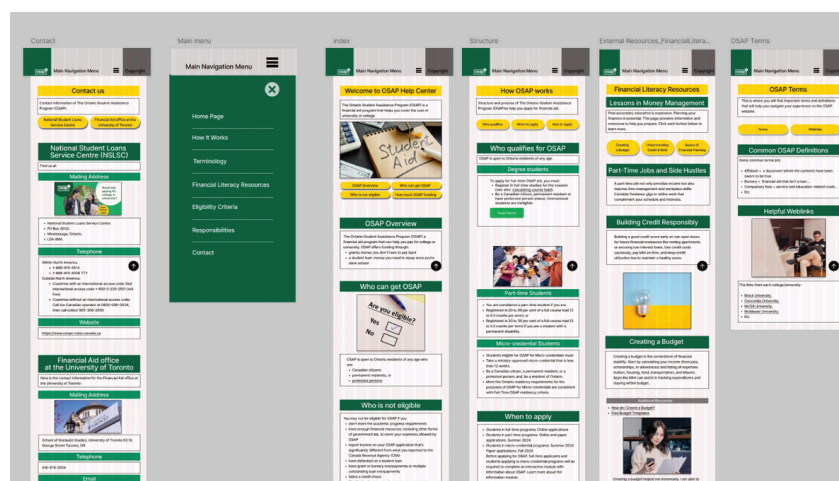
Contact

Main Navigation Menu Copyright

Contact us

Contact information of The Ontario Student Assistance Program (OSAP) is

National Student Loans Service Centre

Financial Aid office at the University of Toronto

National Student Loans Service Centre (NSLSC)

Find us at

Mailing Address

• National Student Loans Service Centre
• PO Box 4030
• Mississauga, Ontario
• L5A 4M4

Telephone

Within North America:
• 1-888-815-4514
• 1-888-815-4556 TTY
Outside North America:
• Countries with an international access code: Dial international access code + 800-2-225-2501 (toll free)
• Countries without an international access code: Call the Canadian operator at 0800-4516-0000, then call collect: 905-306-0950

Website

https://www.canada.ca

Financial Aid office at the University of Toronto

Here is the contact information for the Financial Aid office at the University of Toronto

Mailing Address

School of Graduate Studies, University of Toronto 63 St. George Street Toronto, ON

Telephone

416-978-2836

Email

Main menu

Main Navigation Menu

Home Page

How It Works

Terminology

Financial Literacy Resources

Eligibility Criteria

Responsibilities

Contact

Index

Main Navigation Menu Copyright

Welcome to OSAP Help Center

The Ontario Student Assistance Program (OSAP) is a financial aid program that helps you cover the cost of university or college

OSAP Overview

Who can get OSAP

Who is not eligible

How OSAP works

OSAP Overview

The Ontario Student Assistance Program (OSAP) is a financial aid program that can help you pay for college or university. OSAP offers funding through:
• grants: money you don't have to pay back
• student loan: money you need to repay once you're done school

Who can get OSAP

Are you eligible?
Yes
No

OSAP is open to Ontario residents of any age who are:
• Canadian citizens
• permanent residents, or
• protected persons

Who is not eligible

You may not be eligible for OSAP if you:
• don't meet the academic progress requirements
• have enough financial resources, including other forms of government aid, to cover your expenses
• report income on your OSAP application that's significantly different from what you reported to the Canada Revenue Agency (CRA)
• have defaulted on a student loan
• have grant or bursary overpayments or multiple outstanding loan overpayments
• failed a credit check

Structure

Main Navigation Menu Copyright

How OSAP works

Structure and process of The Ontario Student Assistance Program (OSAP) to help you apply for financial aid.

Who qualifies

When to apply

How to apply

Who qualifies for OSAP

OSAP is open to Ontario residents of any age.

Degree students

To apply for full time OSAP aid, you must:
• Register in full time studies for the session
• Be a Canadian citizen, permanent resident or have protected person status; international students are ineligible.

Read More

Part-time Students

• You are considered a part-time student if you are:
• Registered in 20 to 59 per cent of a full course load (1 to 2.5 credits per term); or
• Registered in 20 to 39 per cent of a full course load (1 to 2.5 credits per term) if you are a student with a permanent disability.

Micro-credential Students

• Students eligible for OSAP for Micro-credentials must:
• Take a ministry-approved micro-credential that is less than 12 weeks;
• Be a Canadian citizen, a permanent resident, or a protected person, and be a resident of Ontario.
• Meet the Ontario residency requirements for the purposes of OSAP for Micro-credentials are consistent with Full-Time OSAP residency criteria.

When to apply

• Students in full time programs: Online applications
• Students in part-time programs: Online and paper applications, Summer 2024
• Students in micro-credential programs: Summer 2024 Paper applications, Fall 2024
Before applying for OSAP, full-time applicants and students applying to micro-credential programs will be required to complete an interactive module with information about OSAP. Learn more about the information module.

External Resources_FinancialLitera...

Main Navigation Menu Copyright

Financial Literacy Resources

Lessons in Money Management

Post-secondary education is expensive. Planning your finances is essential. This page provides information and resources to help you prepare. Click each button below to learn more.

Creating a Budget

Understanding Credit & Debt

Sources of Financial Planning

Part-Time Jobs and Side Hustles

A part-time job not only provides income but also teaches time management and workplace skills. Canadian freelance, gigs or online work that complement your schedule and interests.

Building Credit Responsibly

Building a good credit score early on can open doors for future financial endeavours like renting apartments or securing low-interest loans. Use credit cards cautiously, pay bills on time, and keep credit utilization low to maintain a healthy score.

Creating a Budget

Creating a budget is the cornerstone of financial stability. Start by calculating your income (from jobs, scholarships, or allowances) and listing all expenses (tuition, housing, food, transportation, and leisure). Apps like Mint can assist in tracking expenditures and staying within budget.

Additional Resources

• How do I Create a Budget?
• Free Budget Template

Creating a budget helped me financially. I am able to

OSAP Terms

Main Navigation Menu Copyright

OSAP Terms

This is where you will find important terms and definitions that will help you navigate your experience on the OSAP website.

Terms

Weblinks

Common OSAP Definitions

Some common terms are:
• Affidavit = a document where the contents have been sworn to be true.
• Bursary = financial aid that isn't a loan
• Compulsory fees = service and education related costs...
• Etc

Helpful Weblinks

The links from each college/university:
• Brock University
• Concordia University
• McGill University
• McMaster University
• Etc.